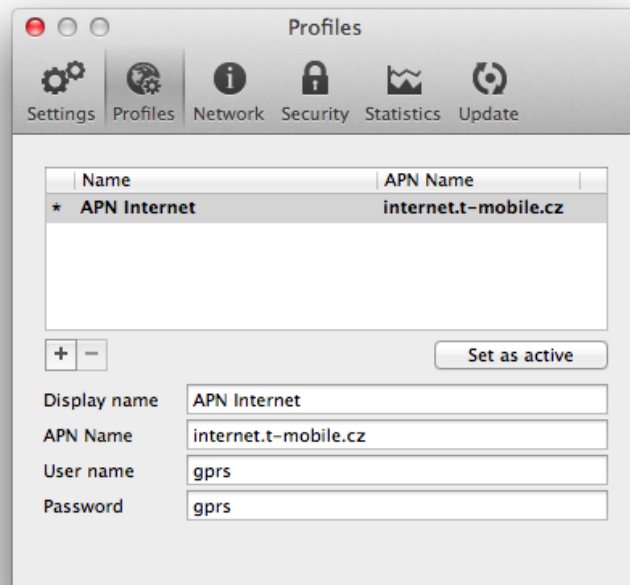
Profiles

Settings Profiles Network Security Statistics Update

| | Name | APN Name |
|---|---|---|
| * | APN Internet | internet.t-mobile.cz |

+ −

Set as active

Display name APN Internet
APN Name internet.t-mobile.cz
User name gprs
Password gprs